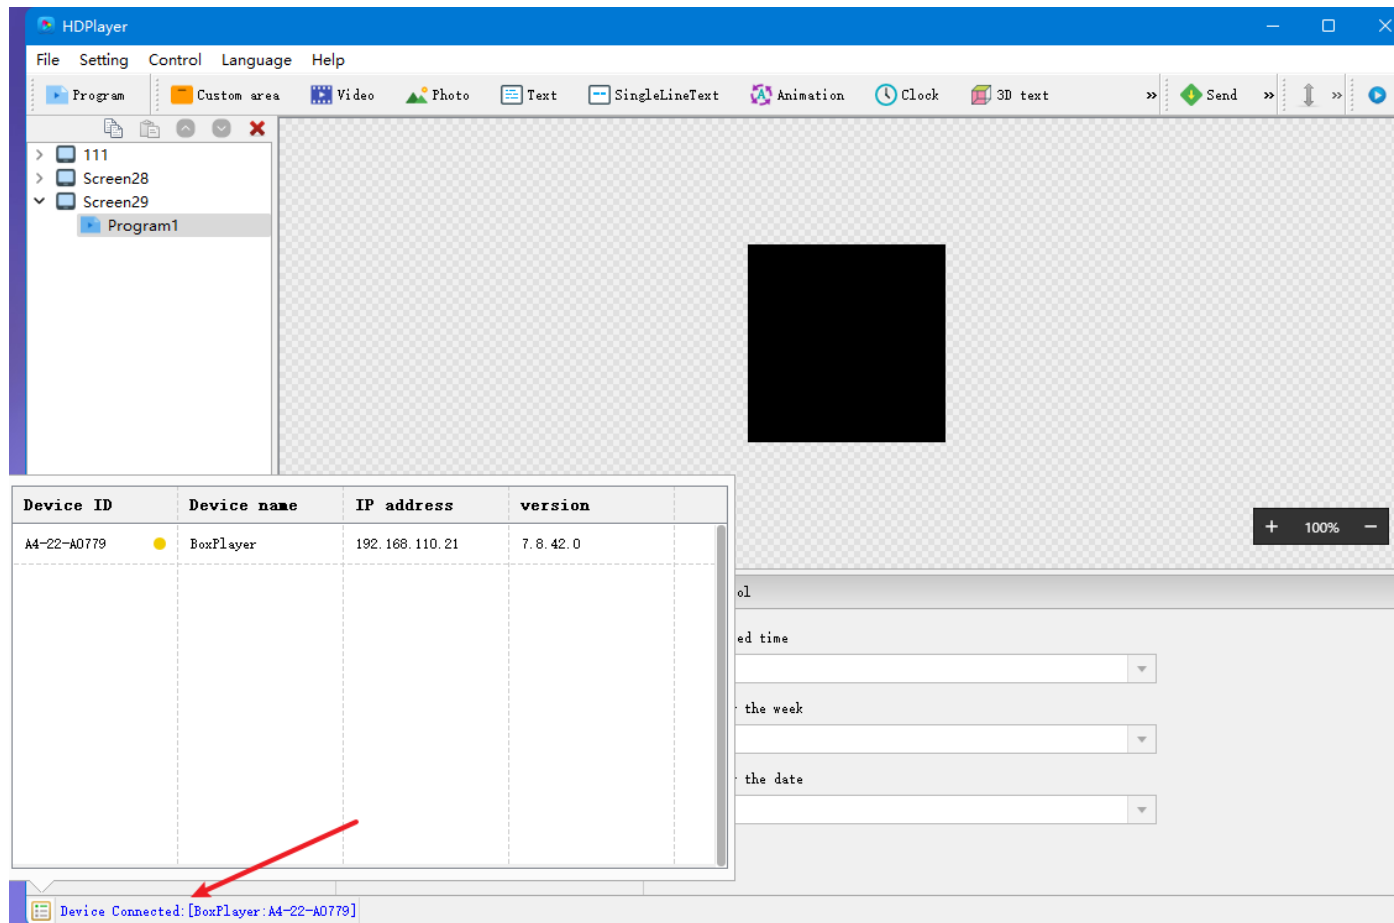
HDPlayer

File Setting Control Language Help

Program Custom area Video Photo Text SingleLineText Animation Clock 3D text » Send » »

111
Screen28
Screen29
Program1

| Device ID | Device name | IP address | version |
|---|---|---|---|
| A4-22-A0779 | BoxPlayer | 192.168.110.21 | 7.8.42.0 |

+ 100% −

ol
ed time
the week
the date

Device Connected:[BoxPlayer:A4-22-A0779]